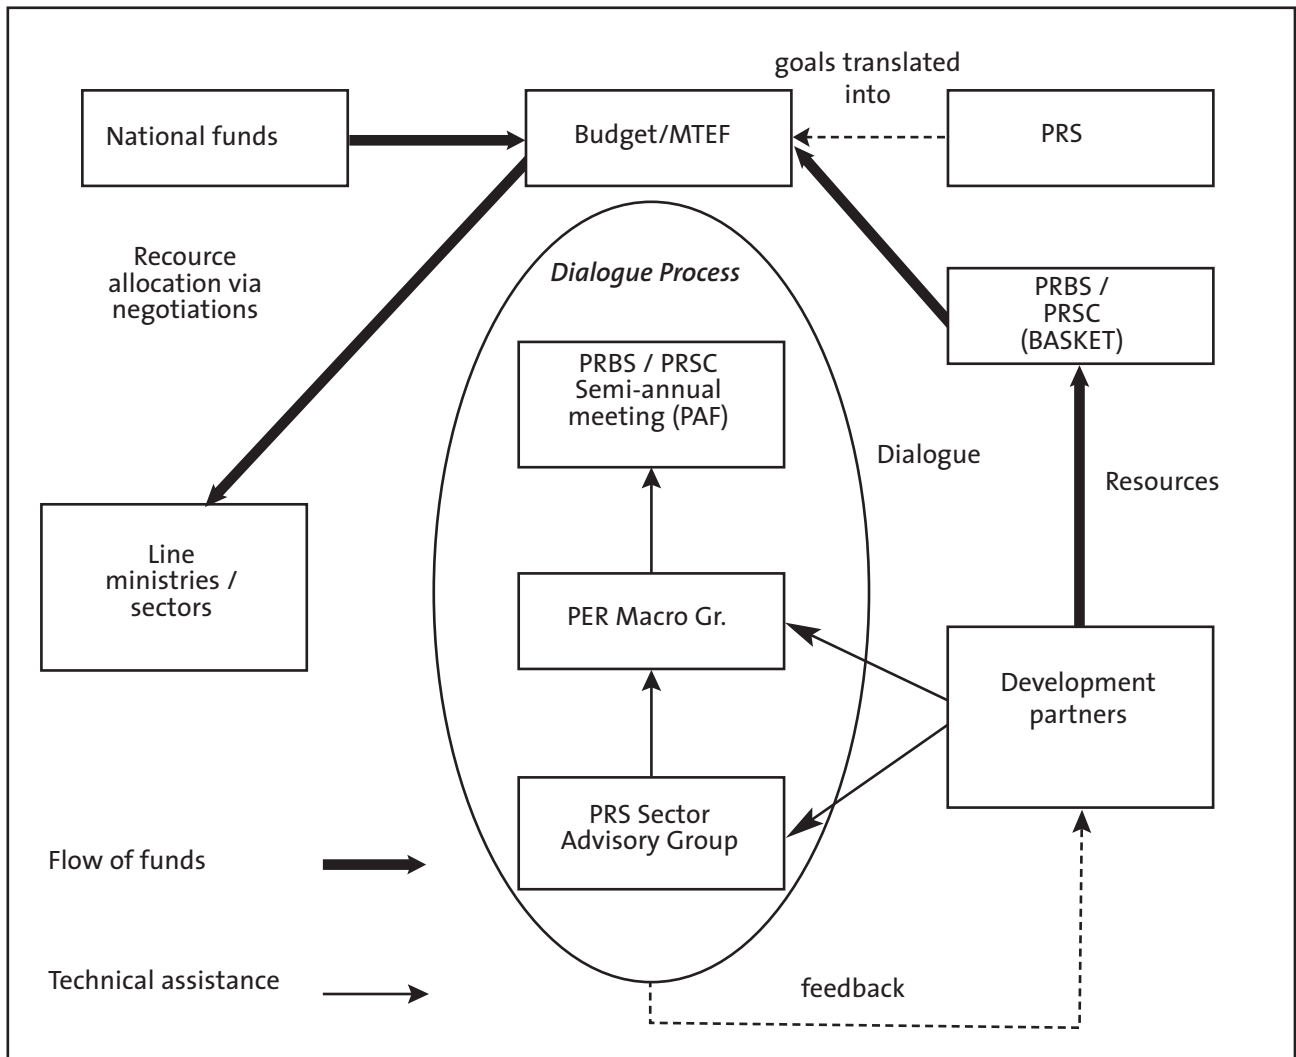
goals translated into

National funds

Budget/MTEF

PRS

Recource allocation via negotiations

Dialogue Process

PRBS / PRSC (BASKET)

PRBS / PRSC Semi-annual meeting (PAF)

Dialogue

Resources

Line ministries / sectors

PER Macro Gr.

Development partners

PRS Sector Advisory Group

Flow of funds

Technical assistance

feedback